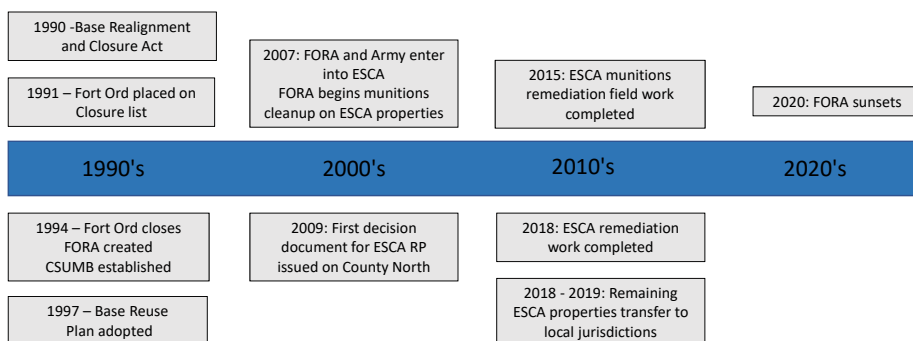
1990 -Base Realignment and Closure Act

1991 – Fort Ord placed on Closure list

2007: FORA and Army enter into ESCA
FORA begins munitions cleanup on ESCA properties

2015: ESCA munitions remediation field work completed

2020: FORA sunsets

1990's

2000's

2010's

2020's

1994 – Fort Ord closes
FORA created
CSUMB established

1997 – Base Reuse Plan adopted

2009: First decision document for ESCA RP issued on County North

2018: ESCA remediation work completed

2018 - 2019: Remaining ESCA properties transfer to local jurisdictions